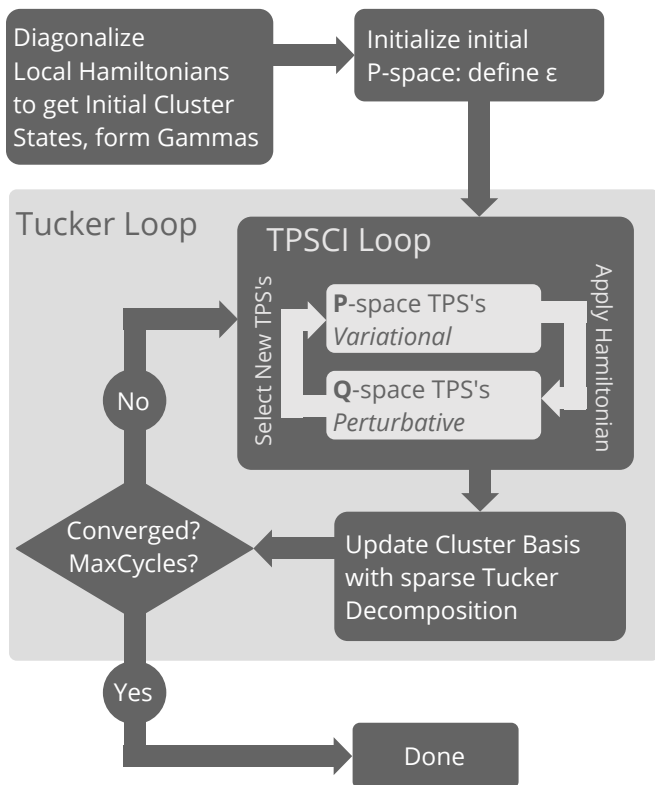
Diagonalize Local Hamiltonians to get Initial Cluster States, form Gammas

Initialize initial P-space: define ε

Tucker Loop

TPSCI Loop

Select New TPS's

**P**-space TPS's *Variational*

Apply Hamiltonian

**Q**-space TPS's *Perturbative*

No

Converged? MaxCycles?

Update Cluster Basis with sparse Tucker Decomposition

Yes

Done